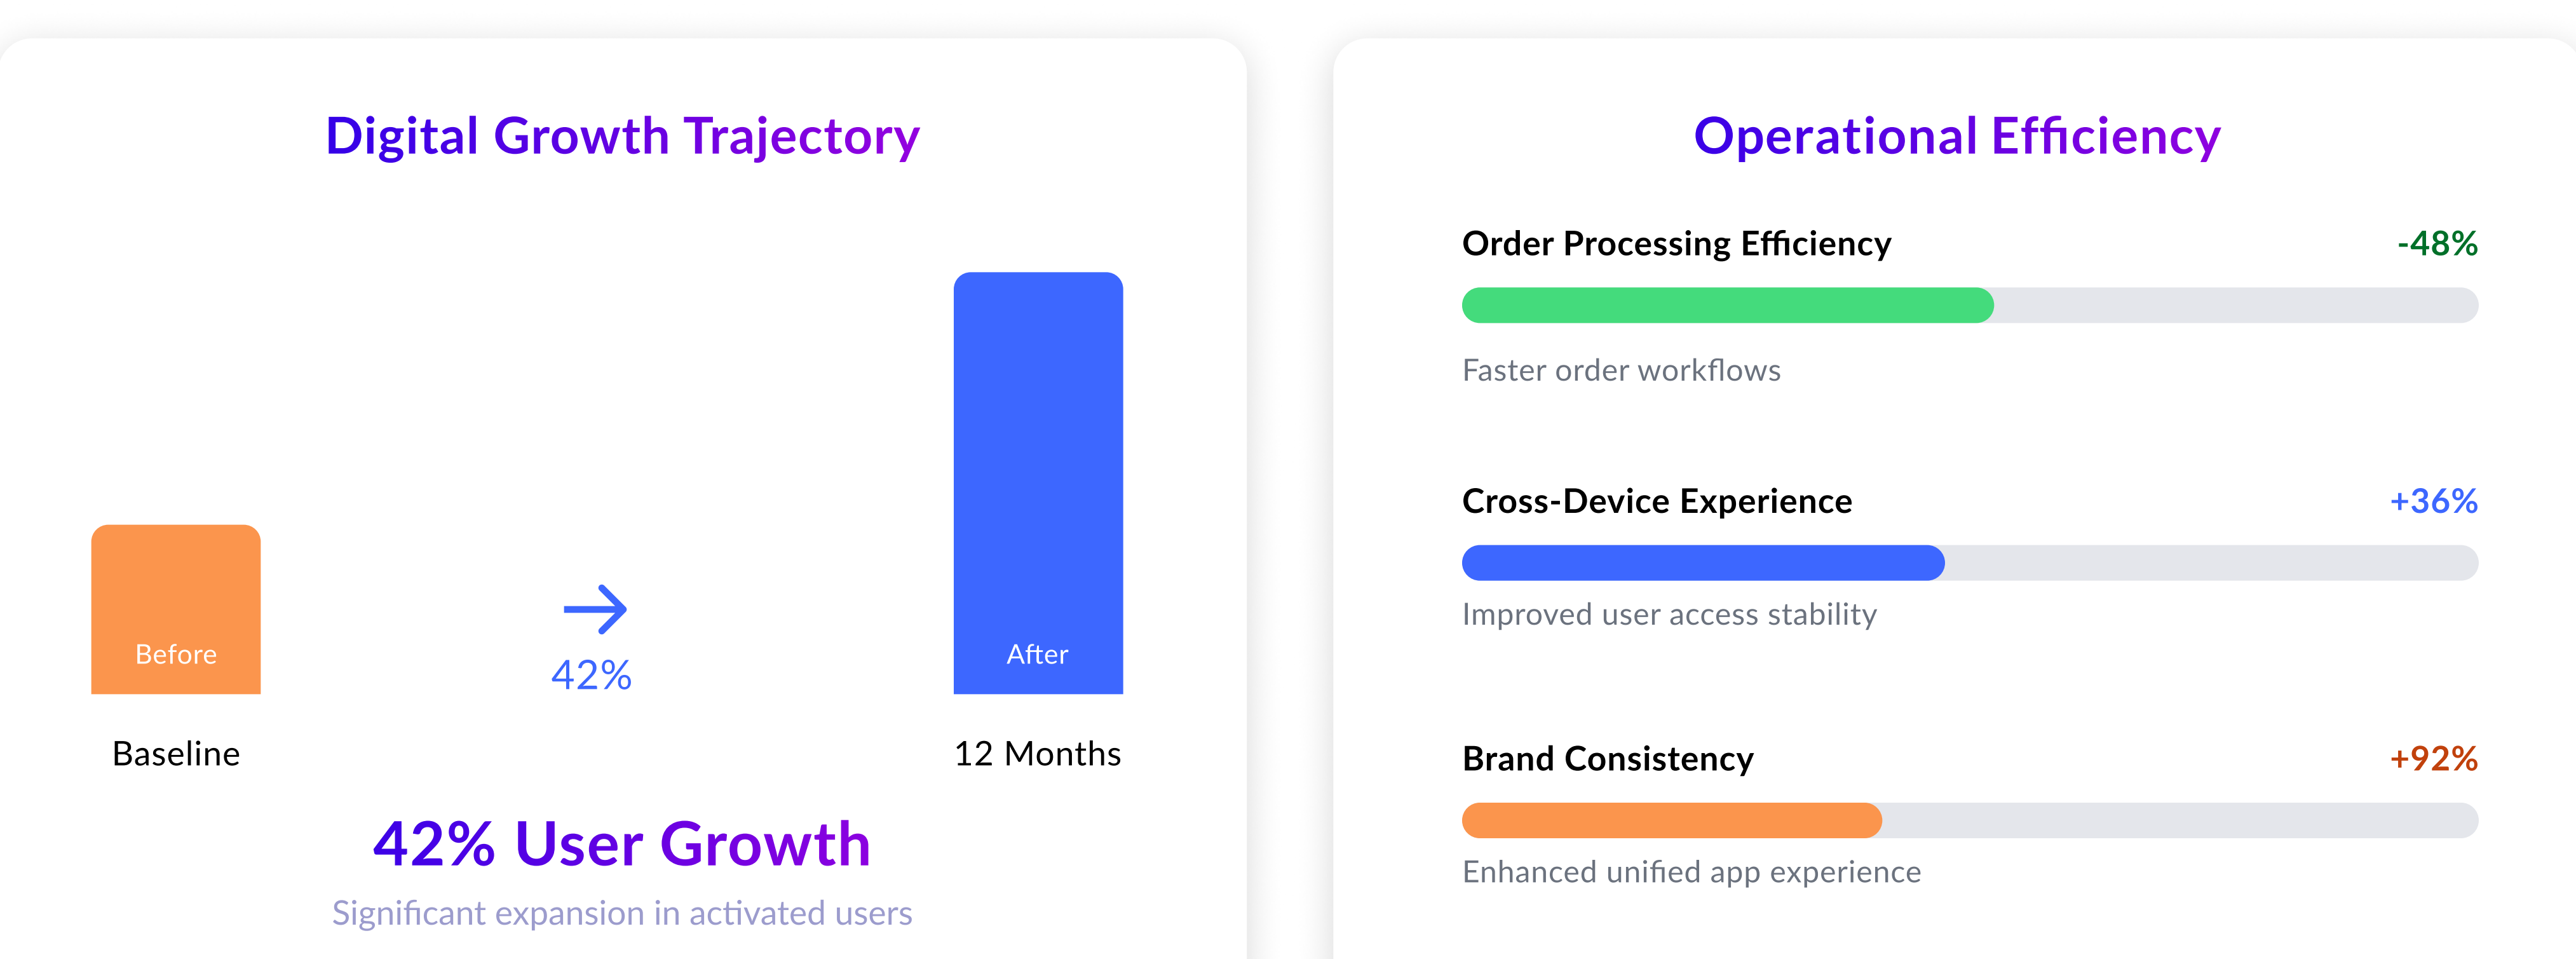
Digital Growth Trajectory

Before

42%

After

Baseline

12 Months

42% User Growth

Significant expansion in activated users

Operational Efficiency

Order Processing Efficiency -48%

Faster order workflows

Cross-Device Experience +36%

Improved user access stability

Brand Consistency +92%

Enhanced unified app experience